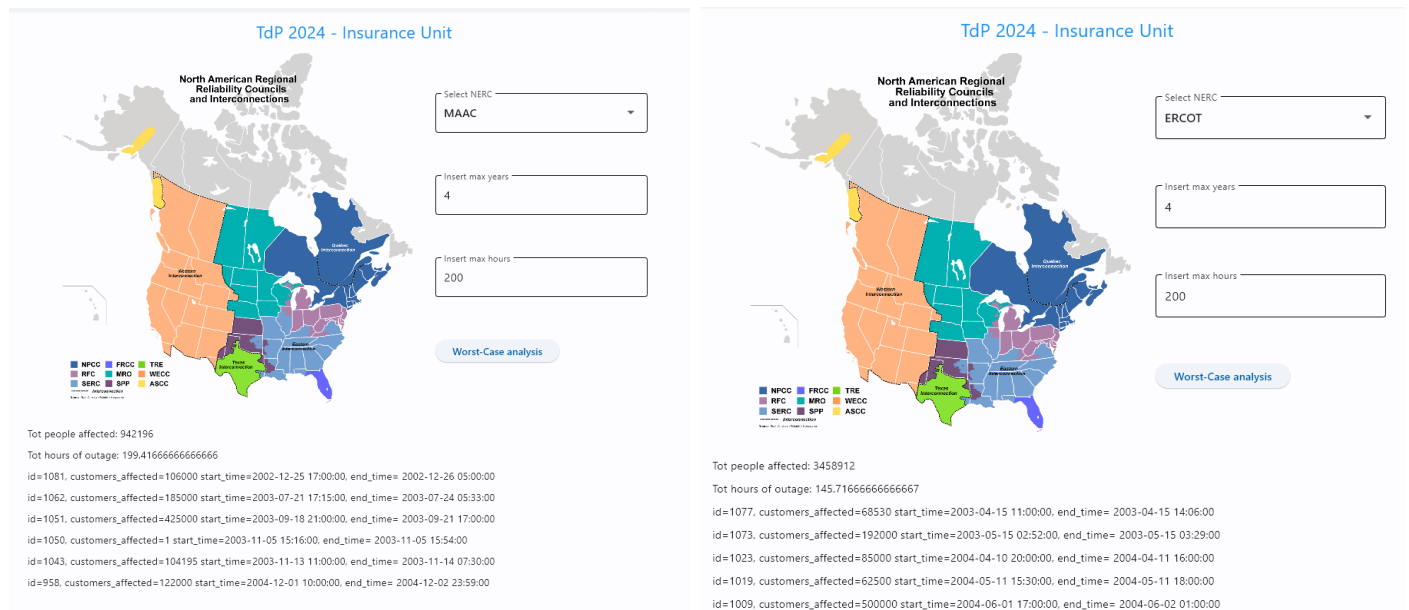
TdP 2024 - Insurance Unit

North American Regional Reliability Councils and Interconnections

Western Interconnection

Quebec Interconnection

Eastern Interconnection

Texas Interconnection

NPCC FRCC TRE
RFC MRO WECC
SERC SPP ASCC
Interconnection

Select NERC
MAAC

Insert max years
4

Insert max hours
200

Worst-Case analysis

Tot people affected: 942196

Tot hours of outage: 199.41666666666666

id=1081, customers_affected=106000 start_time=2002-12-25 17:00:00, end_time= 2002-12-26 05:00:00

id=1062, customers_affected=185000 start_time=2003-07-21 17:15:00, end_time= 2003-07-24 05:33:00

id=1051, customers_affected=425000 start_time=2003-09-18 21:00:00, end_time= 2003-09-21 17:00:00

id=1050, customers_affected=1 start_time=2003-11-05 15:16:00, end_time= 2003-11-05 15:54:00

id=1043, customers_affected=104195 start_time=2003-11-13 11:00:00, end_time= 2003-11-14 07:30:00

id=958, customers_affected=122000 start_time=2004-12-01 10:00:00, end_time= 2004-12-02 23:59:00

TdP 2024 - Insurance Unit

North American Regional Reliability Councils and Interconnections

Western Interconnection

Quebec Interconnection

Eastern Interconnection

Texas Interconnection

NPCC FRCC TRE
RFC MRO WECC
SERC SPP ASCC
Interconnection

Select NERC
ERCOT

Insert max years
4

Insert max hours
200

Worst-Case analysis

Tot people affected: 3458912

Tot hours of outage: 145.71666666666667

id=1077, customers_affected=68530 start_time=2003-04-15 11:00:00, end_time= 2003-04-15 14:06:00

id=1073, customers_affected=192000 start_time=2003-05-15 02:52:00, end_time= 2003-05-15 03:29:00

id=1023, customers_affected=85000 start_time=2004-04-10 20:00:00, end_time= 2004-04-11 16:00:00

id=1019, customers_affected=62500 start_time=2004-05-11 15:30:00, end_time= 2004-05-11 18:00:00

id=1009, customers_affected=500000 start_time=2004-06-01 17:00:00, end_time= 2004-06-02 01:00:00